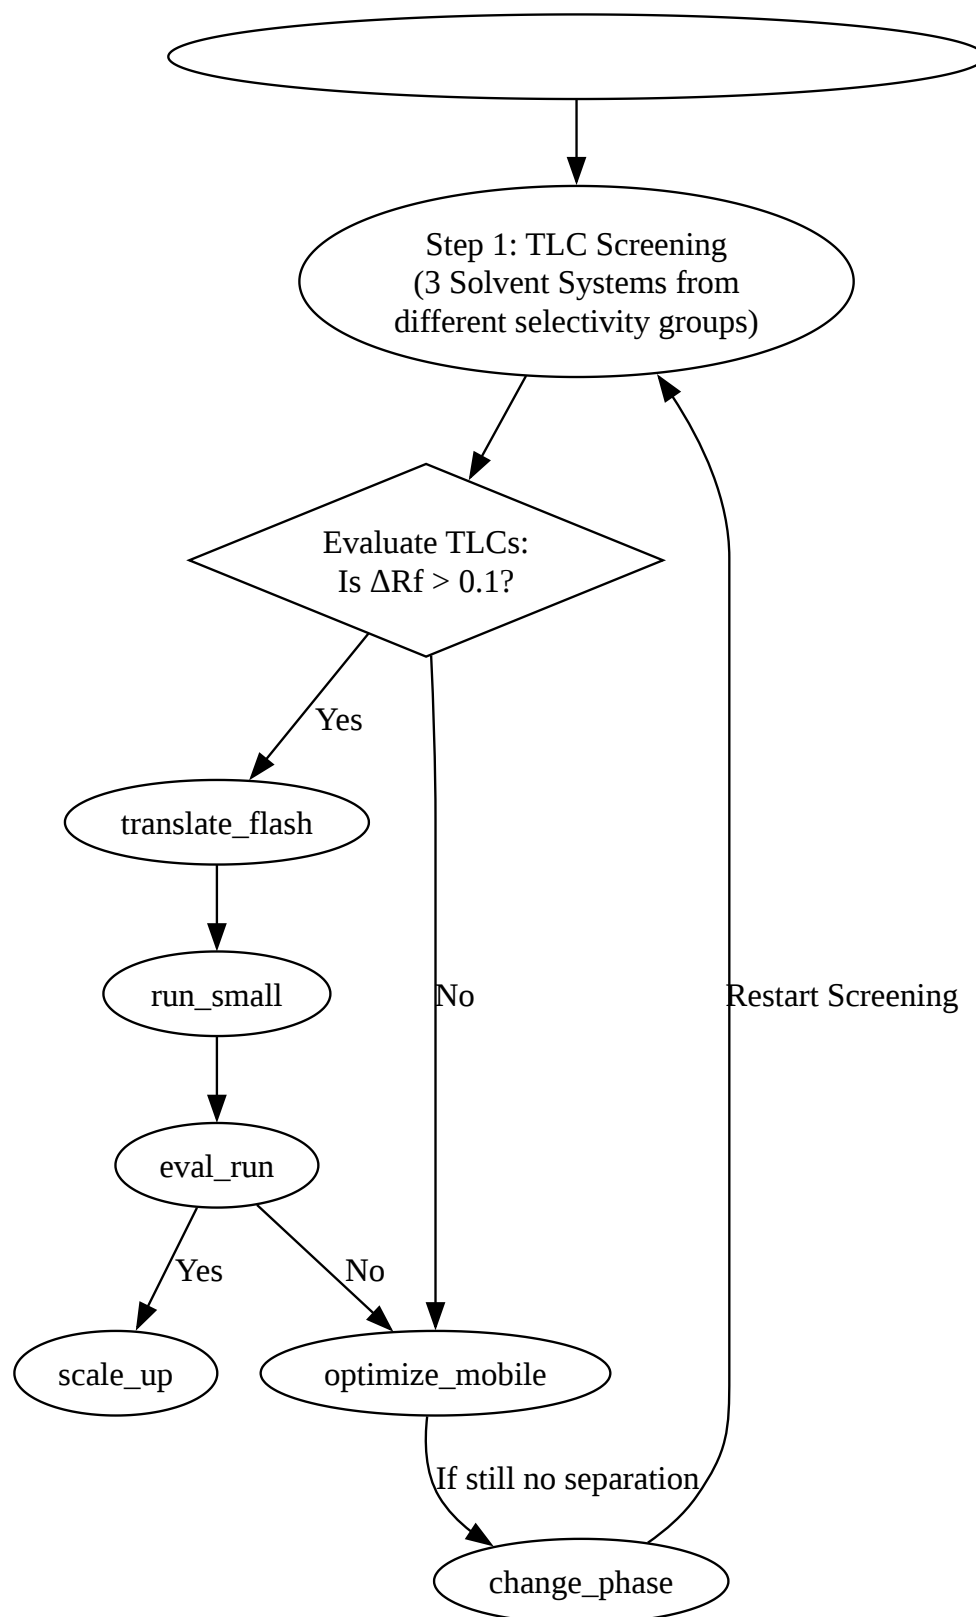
Step 1: TLC Screening
(3 Solvent Systems from different selectivity groups)

Evaluate TLCs:
Is ΔRf > 0.1?

Yes

translate_flash

run_small

eval_run

Yes

No

No

Restart Screening

scale_up

optimize_mobile

If still no separation

change_phase